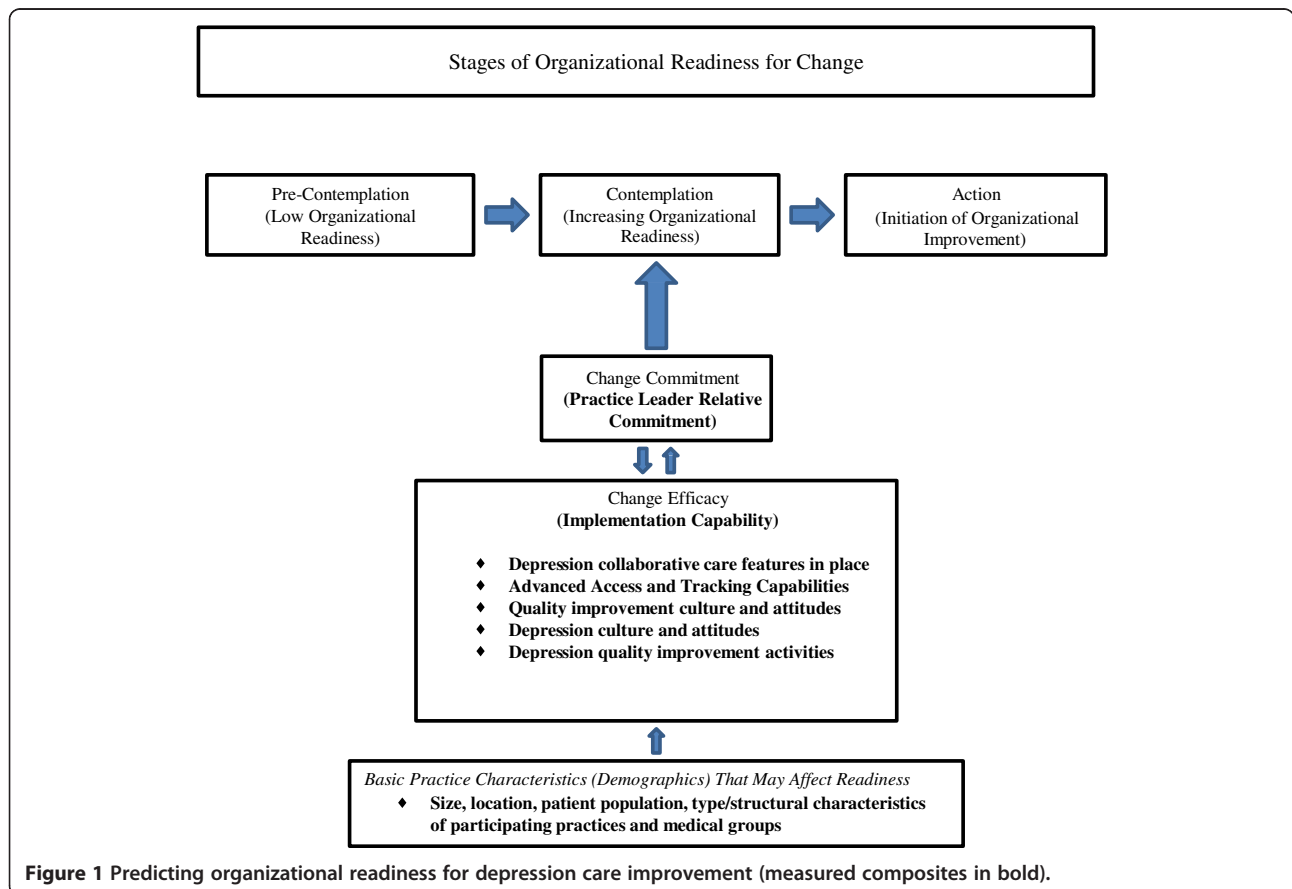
Stages of Organizational Readiness for Change

Pre-Contemplation
(Low Organizational Readiness)

Contemplation
(Increasing Organizational Readiness)

Action
(Initiation of Organizational Improvement)

Change Commitment
**(Practice Leader Relative Commitment)**

Change Efficacy
**(Implementation Capability)**

- **Depression collaborative care features in place**
- **Advanced Access and Tracking Capabilities**
- **Quality improvement culture and attitudes**
- **Depression culture and attitudes**
- **Depression quality improvement activities**

*Basic Practice Characteristics (Demographics) That May Affect Readiness*
- **Size, location, patient population, type/structural characteristics of participating practices and medical groups**

**Figure 1 Predicting organizational readiness for depression care improvement (measured composites in bold).**